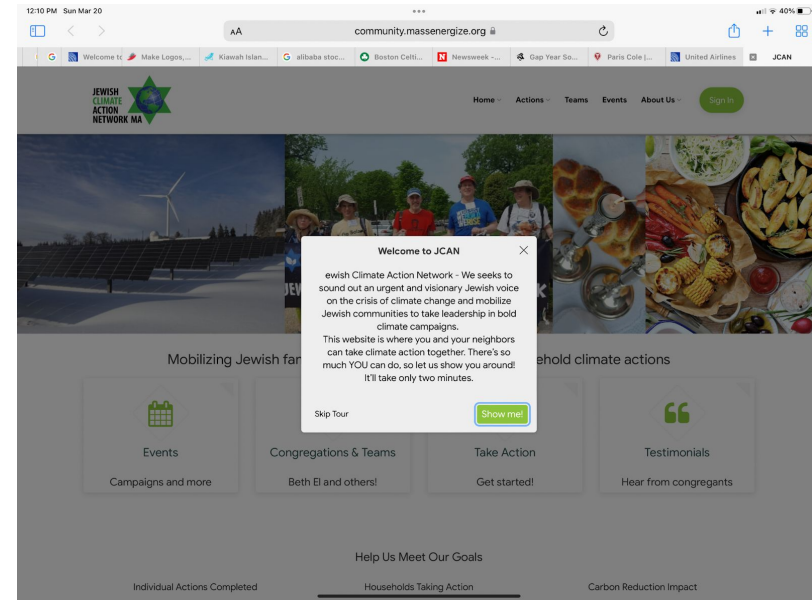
12:10 PM Sun Mar 20

40%

AA community.massenergize.org

G Welcome tc Make Logos,... Kiawah Islan... G alibaba stoc... Boston Celti... N Newsweek -... Gap Year So... Paris Cole |... United Airlines JCAN

JEWISH CLIMATE ACTION NETWORK MA

Home Actions Teams Events About Us Sign In

Welcome to JCAN

ewish Climate Action Network - We seeks to sound out an urgent and visionary Jewish voice on the crisis of climate change and mobilize Jewish communities to take leadership in bold climate campaigns.
This website is where you and your neighbors can take climate action together. There's so much YOU can do, so let us show you around! It'll take only two minutes.

Skip Tour

Show me!

Mobilizing Jewish fam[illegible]ehold climate actions

Events
Campaigns and more

Congregations & Teams
Beth El and others!

Take Action
Get started!

Testimonials
Hear from congregants

Help Us Meet Our Goals

Individual Actions Completed

Households Taking Action

Carbon Reduction Impact